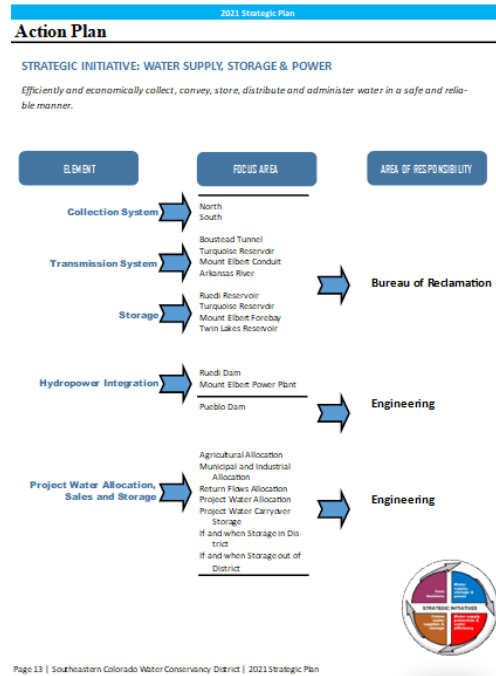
2021 Strategic Plan

Action Plan

STRATEGIC INITIATIVE: WATER SUPPLY, STORAGE & POWER

Efficiently and economically collect, convey, store, distribute and administer water in a safe and reliable manner.

ELEMENT

FOCUS AREA

AREA OF RESPONSIBILITY

Collection System

North
South

Transmission System

Boustead Tunnel
Turquoise Reservoir
Mount Elbert Conduit
Arkansas River

Storage

Ruedi Reservoir
Turquoise Reservoir
Mount Elbert Forebay
Twin Lakes Reservoir

Bureau of Reclamation

Hydropower Integration

Ruedi Dam
Mount Elbert Power Plant

Pueblo Dam

Engineering

Project Water Allocation, Sales and Storage

Agricultural Allocation
Municipal and Industrial Allocation
Return Flows Allocation
Project Water Allocation
Project Water Carryover Storage
If and when Storage in District
If and when Storage out of District

Engineering

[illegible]
Water supply, storage & power
STRATEGIC INITIATIVES
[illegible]
Water supply protection & water efficiency

Page 13 | Southeastern Colorado Water Conservancy District | 2021 Strategic Plan